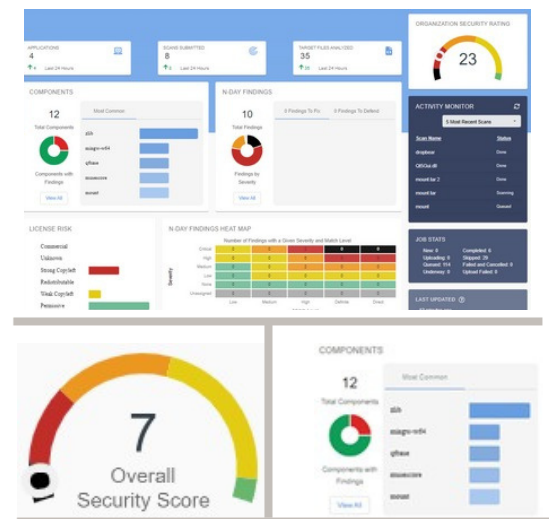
APPLICATIONS
4
0 Last 24 Hours

SCANS SUBMITTED
8
0 Last 24 Hours

TARGET FILES ANALYZED
35
35 Last 24 Hours

ORGANIZATION SECURITY RATING
23

COMPONENTS
12
Total Components
Components with Findings
View All
Most Common
zlib
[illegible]
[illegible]
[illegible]
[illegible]

N-DAY FINDINGS
10
Total Findings
Findings by Severity
View All
0 Findings To Fix
0 Findings To Defend

ACTIVITY MONITOR
5 Most Recent Scans
| Scan Name | Status |
|---|---|
| dropbear | Done |
| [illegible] | Done |
| mosml.tar 2 | Done |
| mosml.tar | Scanning |
| mosml | Queued |

JOB STATS
New: 0 Completed: 0
Uploading: 0 Skipped: 29
Queued: 114 Failed and Cancelled: 0
Underway: 0 Upload Failed: 0

LAST UPDATED

LICENSE RISK
Commercial
Unknown
Strong Copyleft
Redistributable
Weak Copyleft
Permissive

N-DAY FINDINGS HEAT MAP
Number of Findings with a Given Severity and Match Level
Severity
Critical
High
Medium
Low
None
Unassigned
Low Medium High Definite Exact

7
Overall
Security Score

COMPONENTS
12
Total Components
Components with Findings
View All
Most Common
zlib
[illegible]
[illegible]
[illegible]
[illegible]